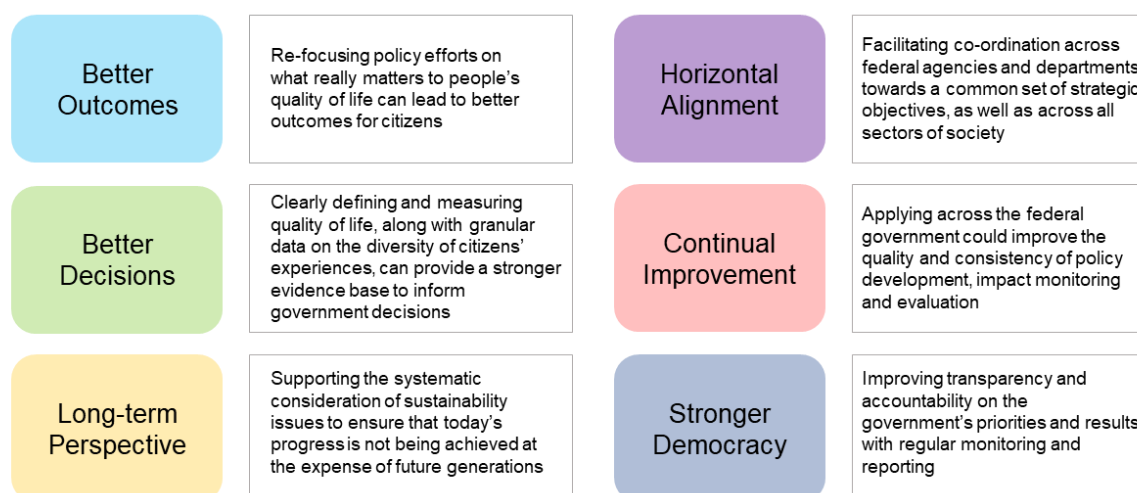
Better Outcomes

Re-focusing policy efforts on what really matters to people's quality of life can lead to better outcomes for citizens

Better Decisions

Clearly defining and measuring quality of life, along with granular data on the diversity of citizens' experiences, can provide a stronger evidence base to inform government decisions

Long-term Perspective

Supporting the systematic consideration of sustainability issues to ensure that today's progress is not being achieved at the expense of future generations

Horizontal Alignment

Facilitating co-ordination across federal agencies and departments towards a common set of strategic objectives, as well as across all sectors of society

Continual Improvement

Applying across the federal government could improve the quality and consistency of policy development, impact monitoring and evaluation

Stronger Democracy

Improving transparency and accountability on the government's priorities and results with regular monitoring and reporting